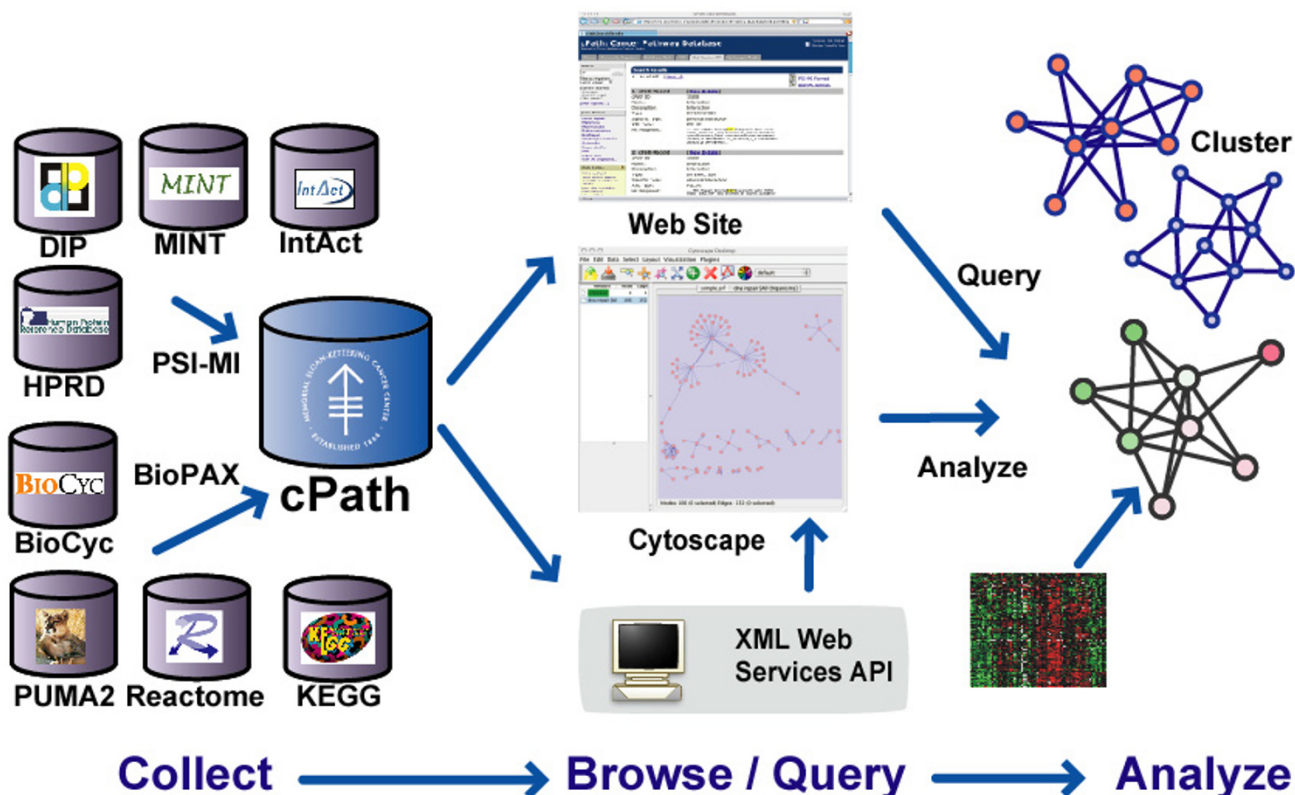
MINT

IntAct

DIP

MINT

IntAct

Human Protein Reference Database

HPRD

PSI-MI

MEMORIAL SLOAN-KETTERING CANCER CENTER ESTABLISHED 1884

BioCyc

BioPAX

BioCyc

cPath

PUMA2

Reactome

KEGG

cPath Cancer Pathway Database

Web Site

Cytoscape Desktop

File Edit Data Select Layout Visualization Plugins

Cytoscape

XML Web Services API

Cluster

Query

Analyze

Collect

Browse / Query

Analyze